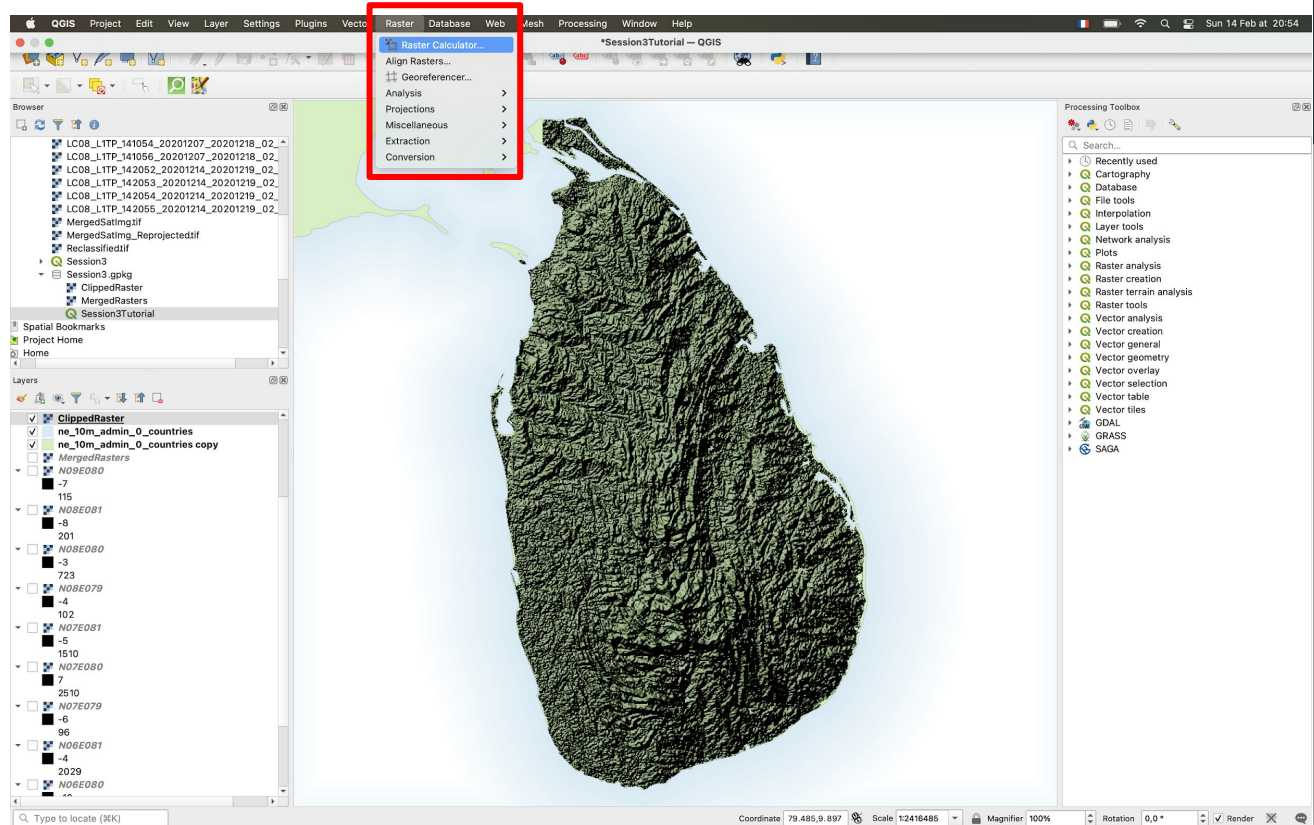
QGIS Project Edit View Layer Settings Plugins Vecto Raster Database Web Mesh Processing Window Help

Sun 14 Feb at 20:54

*Session3Tutorial — QGIS

Raster Calculator...
Align Rasters...
Georeferencer...
Analysis
Projections
Miscellaneous
Extraction
Conversion

Browser

LC08_L1TP_141054_20201207_20201218_02_
LC08_L1TP_141056_20201207_20201218_02_
LC08_L1TP_142052_20201214_20201219_02_
LC08_L1TP_142053_20201214_20201219_02_
LC08_L1TP_142054_20201214_20201219_02_
LC08_L1TP_142055_20201214_20201219_02_
MergedSatImg.tif
MergedSatImg_Reprojected.tif
Reclassified.tif
Session3
Session3.gpkg
ClippedRaster
MergedRasters
Session3Tutorial
Spatial Bookmarks
Project Home
Home

Layers

ClippedRaster
ne_10m_admin_0_countries
ne_10m_admin_0_countries copy
MergedRasters
N09E080
-7
115
N08E081
-8
201
N08E080
-3
723
N08E079
-4
102
N07E081
-5
1510
N07E080
7
2510
N07E079
-6
96
N06E081
-4
2029
N06E080

Processing Toolbox

Search...
Recently used
Cartography
Database
File tools
Interpolation
Layer tools
Network analysis
Plots
Raster analysis
Raster creation
Raster terrain analysis
Raster tools
Vector analysis
Vector creation
Vector general
Vector geometry
Vector overlay
Vector selection
Vector table
Vector tiles
GDAL
GRASS
SAGA

Type to locate (⌘K)

Coordinate 79.485,9.897 Scale 1:2416485 Magnifier 100% Rotation 0,0 ° Render